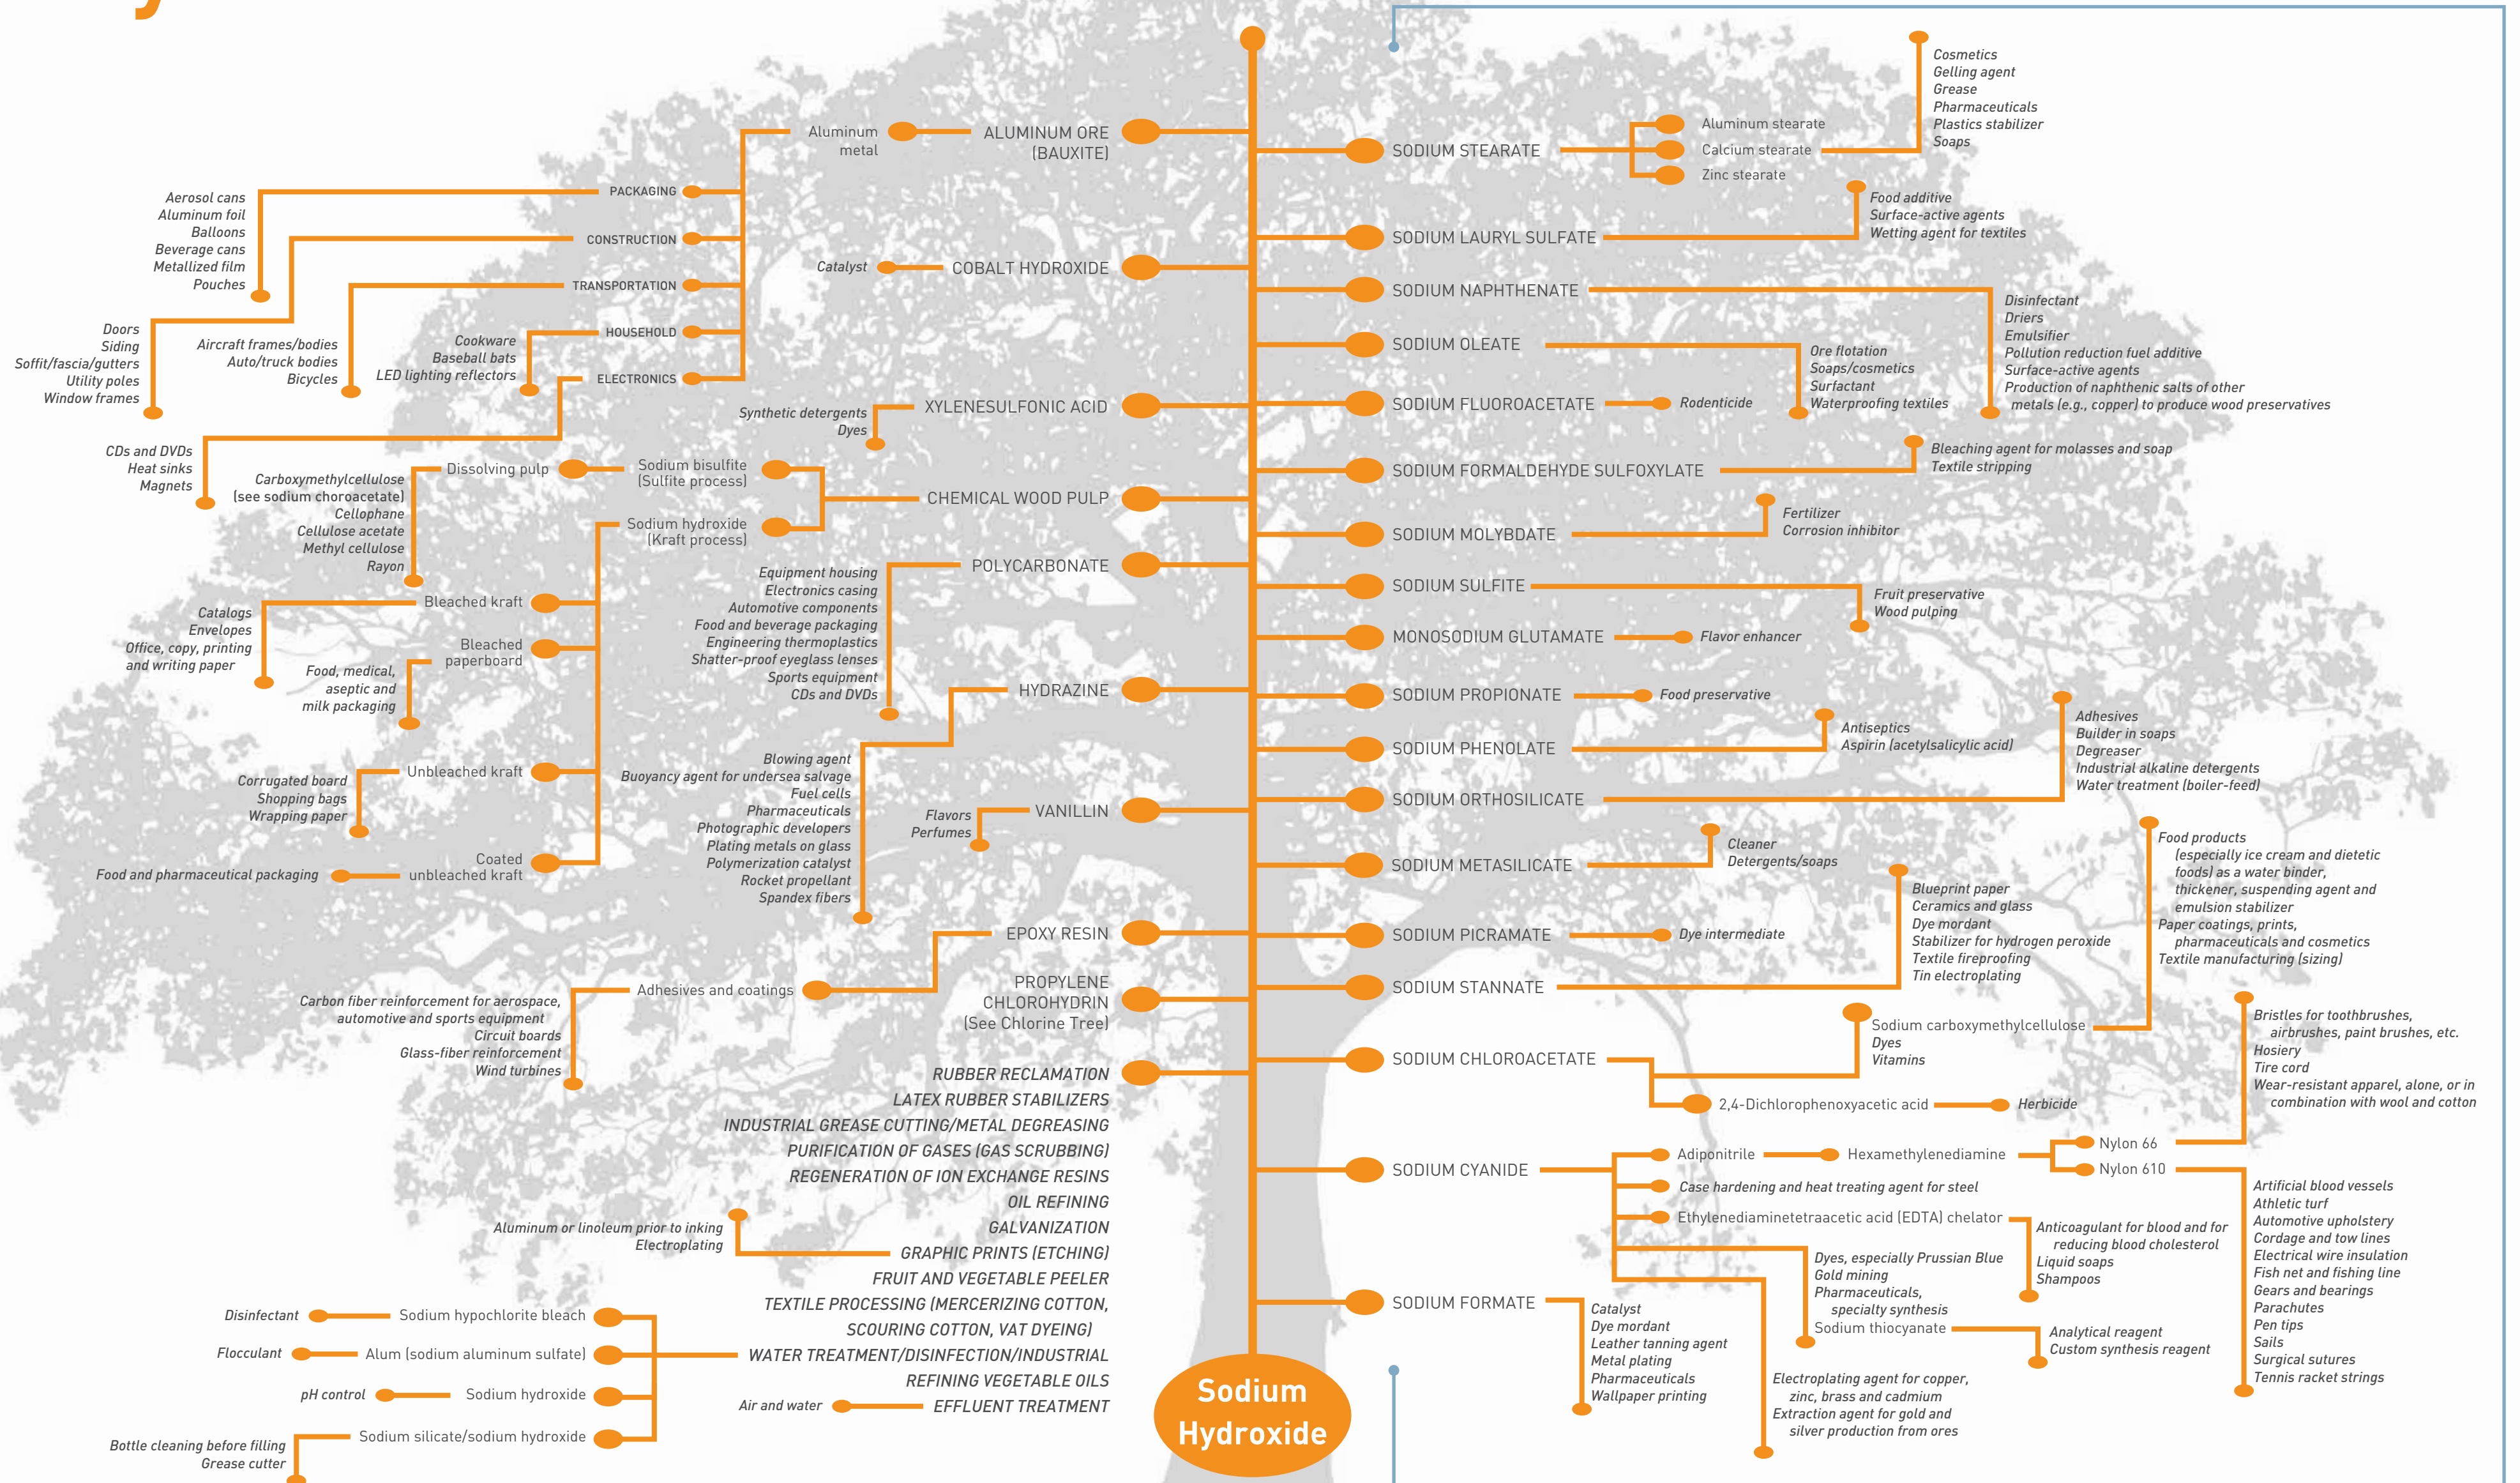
Sodium Hydroxide

ALUMINUM ORE (BAUXITE)
Aluminum metal
PACKAGING
Aerosol cans
Aluminum foil
Balloons
Beverage cans
Metallized film
Pouches
CONSTRUCTION
Doors
Siding
Soffit/fascia/gutters
Utility poles
Window frames
TRANSPORTATION
Aircraft frames/bodies
Auto/truck bodies
Bicycles
HOUSEHOLD
Cookware
Baseball bats
LED lighting reflectors
ELECTRONICS
CDs and DVDs
Heat sinks
Magnets

COBALT HYDROXIDE
Catalyst

XYLENESULFONIC ACID
Synthetic detergents
Dyes

CHEMICAL WOOD PULP
Sodium bisulfite (Sulfite process)
Dissolving pulp
Carboxymethylcellulose (see sodium choroacetate)
Cellophane
Cellulose acetate
Methyl cellulose
Rayon
Sodium hydroxide (Kraft process)
Bleached kraft
Catalogs
Envelopes
Office, copy, printing and writing paper
Bleached paperboard
Food, medical, aseptic and milk packaging
Unbleached kraft
Corrugated board
Shopping bags
Wrapping paper
Coated unbleached kraft
Food and pharmaceutical packaging

POLYCARBONATE
Equipment housing
Electronics casing
Automotive components
Food and beverage packaging
Engineering thermoplastics
Shatter-proof eyeglass lenses
Sports equipment
CDs and DVDs

HYDRAZINE
Blowing agent
Buoyancy agent for undersea salvage
Fuel cells
Pharmaceuticals
Photographic developers
Plating metals on glass
Polymerization catalyst
Rocket propellant
Spandex fibers

VANILLIN
Flavors
Perfumes

EPOXY RESIN
Adhesives and coatings
Carbon fiber reinforcement for aerospace, automotive and sports equipment
Circuit boards
Glass-fiber reinforcement
Wind turbines

PROPYLENE CHLOROHYDRIN (See Chlorine Tree)

RUBBER RECLAMATION
LATEX RUBBER STABILIZERS
INDUSTRIAL GREASE CUTTING/METAL DEGREASING
PURIFICATION OF GASES (GAS SCRUBBING)
REGENERATION OF ION EXCHANGE RESINS
OIL REFINING
GALVANIZATION
GRAPHIC PRINTS (ETCHING)
Aluminum or linoleum prior to inking
Electroplating
FRUIT AND VEGETABLE PEELER
TEXTILE PROCESSING (MERCERIZING COTTON, SCOURING COTTON, VAT DYEING)
WATER TREATMENT/DISINFECTION/INDUSTRIAL
Sodium hypochlorite bleach
Disinfectant
Alum (sodium aluminum sulfate)
Flocculant
Sodium hydroxide
pH control
Sodium silicate/sodium hydroxide
Bottle cleaning before filling
Grease cutter
REFINING VEGETABLE OILS
EFFLUENT TREATMENT
Air and water

SODIUM STEARATE
Aluminum stearate
Calcium stearate
Zinc stearate
Cosmetics
Gelling agent
Grease
Pharmaceuticals
Plastics stabilizer
Soaps

SODIUM LAURYL SULFATE
Food additive
Surface-active agents
Wetting agent for textiles

SODIUM NAPHTHENATE
Disinfectant
Driers
Emulsifier
Pollution reduction fuel additive
Surface-active agents
Production of naphthenic salts of other metals (e.g., copper) to produce wood preservatives

SODIUM OLEATE
Ore flotation
Soaps/cosmetics
Surfactant
Waterproofing textiles

SODIUM FLUOROACETATE
Rodenticide

SODIUM FORMALDEHYDE SULFOXYLATE
Bleaching agent for molasses and soap
Textile stripping

SODIUM MOLYBDATE
Fertilizer
Corrosion inhibitor

SODIUM SULFITE
Fruit preservative
Wood pulping

MONOSODIUM GLUTAMATE
Flavor enhancer

SODIUM PROPIONATE
Food preservative

SODIUM PHENOLATE
Antiseptics
Aspirin (acetylsalicylic acid)

SODIUM ORTHOSILICATE
Adhesives
Builder in soaps
Degreaser
Industrial alkaline detergents
Water treatment (boiler-feed)

SODIUM METASILICATE
Cleaner
Detergents/soaps

SODIUM PICRAMATE
Dye intermediate

SODIUM STANNATE
Blueprint paper
Ceramics and glass
Dye mordant
Stabilizer for hydrogen peroxide
Textile fireproofing
Tin electroplating

SODIUM CHLOROACETATE
Sodium carboxymethylcellulose
Food products (especially ice cream and dietetic foods) as a water binder, thickener, suspending agent and emulsion stabilizer
Paper coatings, prints, pharmaceuticals and cosmetics
Textile manufacturing (sizing)
Dyes
Vitamins
2,4-Dichlorophenoxyacetic acid
Herbicide

SODIUM CYANIDE
Adiponitrile
Hexamethylenediamine
Nylon 66
Bristles for toothbrushes, airbrushes, paint brushes, etc.
Hosiery
Tire cord
Wear-resistant apparel, alone, or in combination with wool and cotton
Nylon 610
Artificial blood vessels
Athletic turf
Automotive upholstery
Cordage and tow lines
Electrical wire insulation
Fish net and fishing line
Gears and bearings
Parachutes
Pen tips
Sails
Surgical sutures
Tennis racket strings
Case hardening and heat treating agent for steel
Ethylenediaminetetraacetic acid (EDTA) chelator
Anticoagulant for blood and for reducing blood cholesterol
Liquid soaps
Shampoos
Dyes, especially Prussian Blue
Gold mining
Pharmaceuticals, specialty synthesis
Sodium thiocyanate
Analytical reagent
Custom synthesis reagent
Electroplating agent for copper, zinc, brass and cadmium
Extraction agent for gold and silver production from ores

SODIUM FORMATE
Catalyst
Dye mordant
Leather tanning agent
Metal plating
Pharmaceuticals
Wallpaper printing